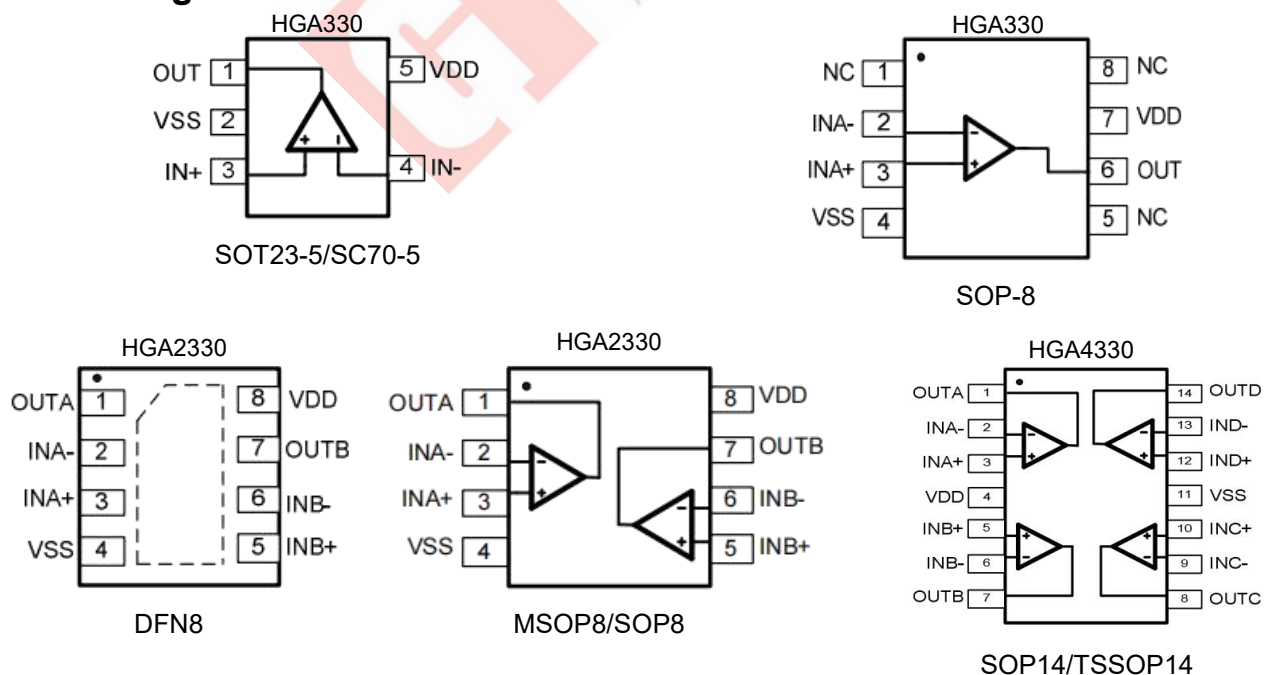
HGA330

OUT 1
VSS 2
IN+ 3
5 VDD
4 IN-

SOT23-5/SC70-5

HGA330

NC 1
INA- 2
INA+ 3
VSS 4
8 NC
7 VDD
6 OUT
5 NC

SOP-8

HGA2330

OUTA 1
INA- 2
INA+ 3
VSS 4
8 VDD
7 OUTB
6 INB-
5 INB+

DFN8

HGA2330

OUTA 1
INA- 2
INA+ 3
VSS 4
8 VDD
7 OUTB
6 INB-
5 INB+

MSOP8/SOP8

HGA4330

OUTA 1
INA- 2
INA+ 3
VDD 4
INB+ 5
INB- 6
OUTB 7
14 OUTD
13 IND-
12 IND+
11 VSS
10 INC+
9 INC-
8 OUTC

SOP14/TSSOP14